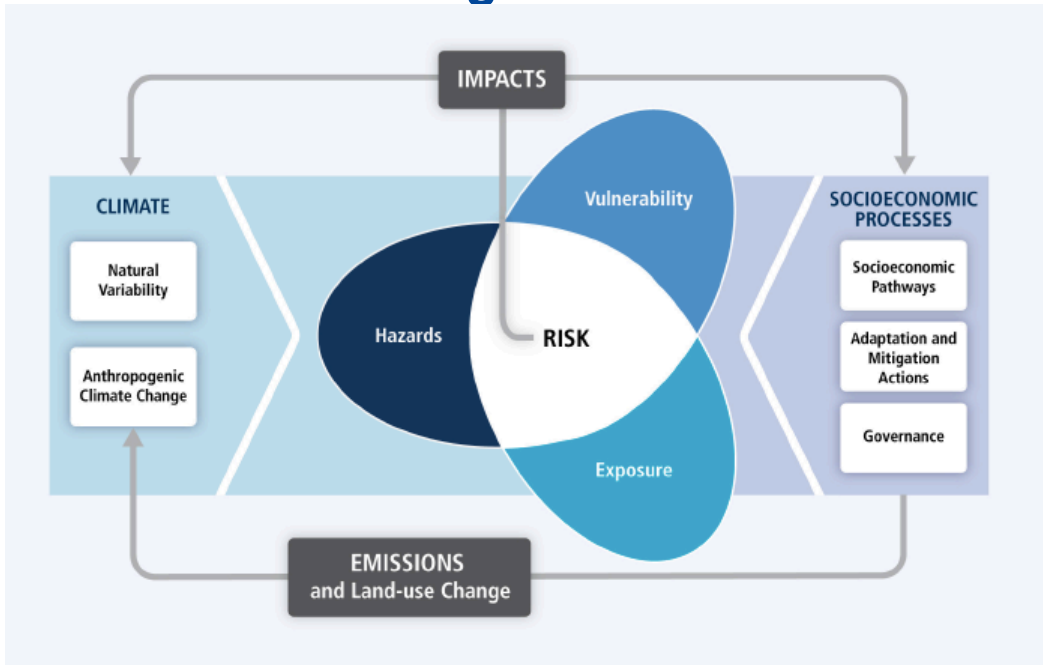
IMPACTS

CLIMATE

Natural Variability

Anthropogenic Climate Change

Vulnerability

Hazards

RISK

Exposure

SOCIOECONOMIC PROCESSES

Socioeconomic Pathways

Adaptation and Mitigation Actions

Governance

EMISSIONS and Land-use Change